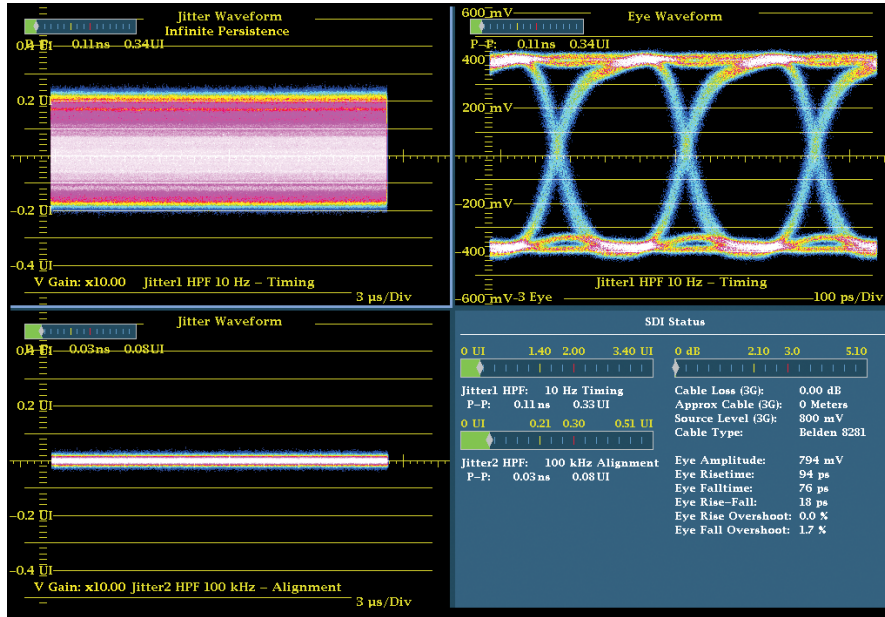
Jitter Waveform
Infinite Persistence
0.4 UI 0.11ns 0.34UI
0.2 UI
-0.2 UI
-0.4 UI
V Gain: x10.00 Jitter1 HPF 10 Hz – Timing
3 µs/Div

600 mV
Eye Waveform
P–P: 0.11ns 0.34UI
400
200 mV
-200 mV
-400
Jitter1 HPF 10 Hz – Timing
-600 mV 3 Eye
100 ps/Div

Jitter Waveform
0.4 UI 0.03ns 0.08UI
0.2 UI
-0.2 UI
-0.4 UI
V Gain: x10.00 Jitter2 HPF 100 kHz – Alignment
3 µs/Div

SDI Status
0 UI 1.40 2.00 3.40 UI
Jitter1 HPF: 10 Hz Timing
P–P: 0.11 ns 0.33 UI
0 UI 0.21 0.30 0.51 UI
Jitter2 HPF: 100 kHz Alignment
P–P: 0.03 ns 0.08 UI

0 dB 2.10 3.0 5.10
Cable Loss (3G): 0.00 dB
Approx Cable (3G): 0 Meters
Source Level (3G): 800 mV
Cable Type: Belden 8281

Eye Amplitude: 794 mV
Eye Risetime: 94 ps
Eye Falltime: 76 ps
Eye Rise–Fall: 18 ps
Eye Rise Overshoot: 0.0 %
Eye Fall Overshoot: 1.7 %